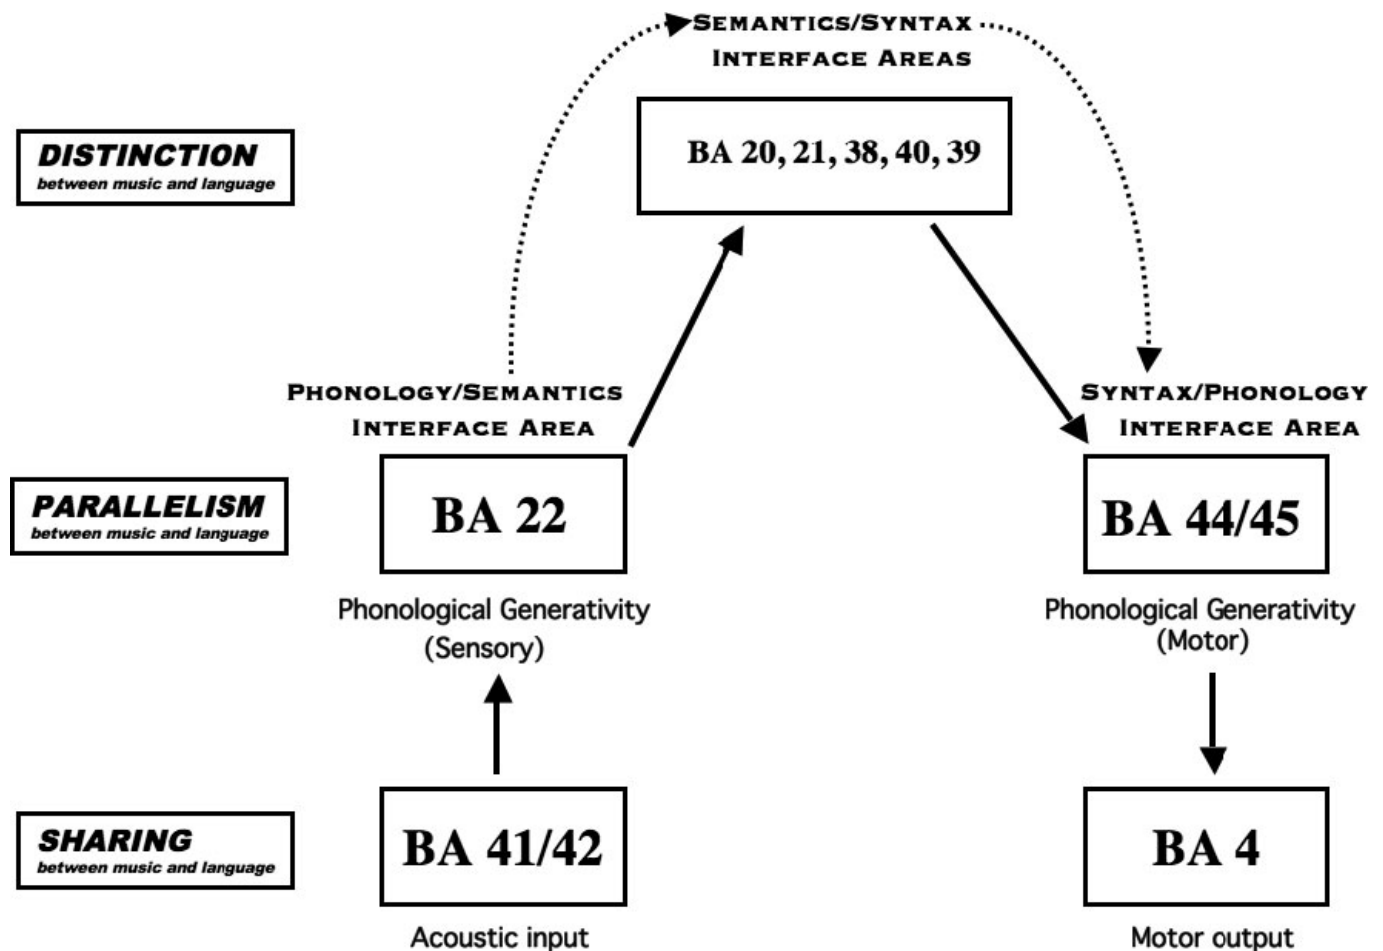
SEMANTICS/SYNTAX
INTERFACE AREAS

DISTINCTION
between music and language

BA 20, 21, 38, 40, 39

PHONOLOGY/SEMANTICS
INTERFACE AREA

SYNTAX/PHONOLOGY
INTERFACE AREA

PARALLELISM
between music and language

BA 22

BA 44/45

Phonological Generativity
(Sensory)

Phonological Generativity
(Motor)

SHARING
between music and language

BA 41/42

BA 4

Acoustic input

Motor output